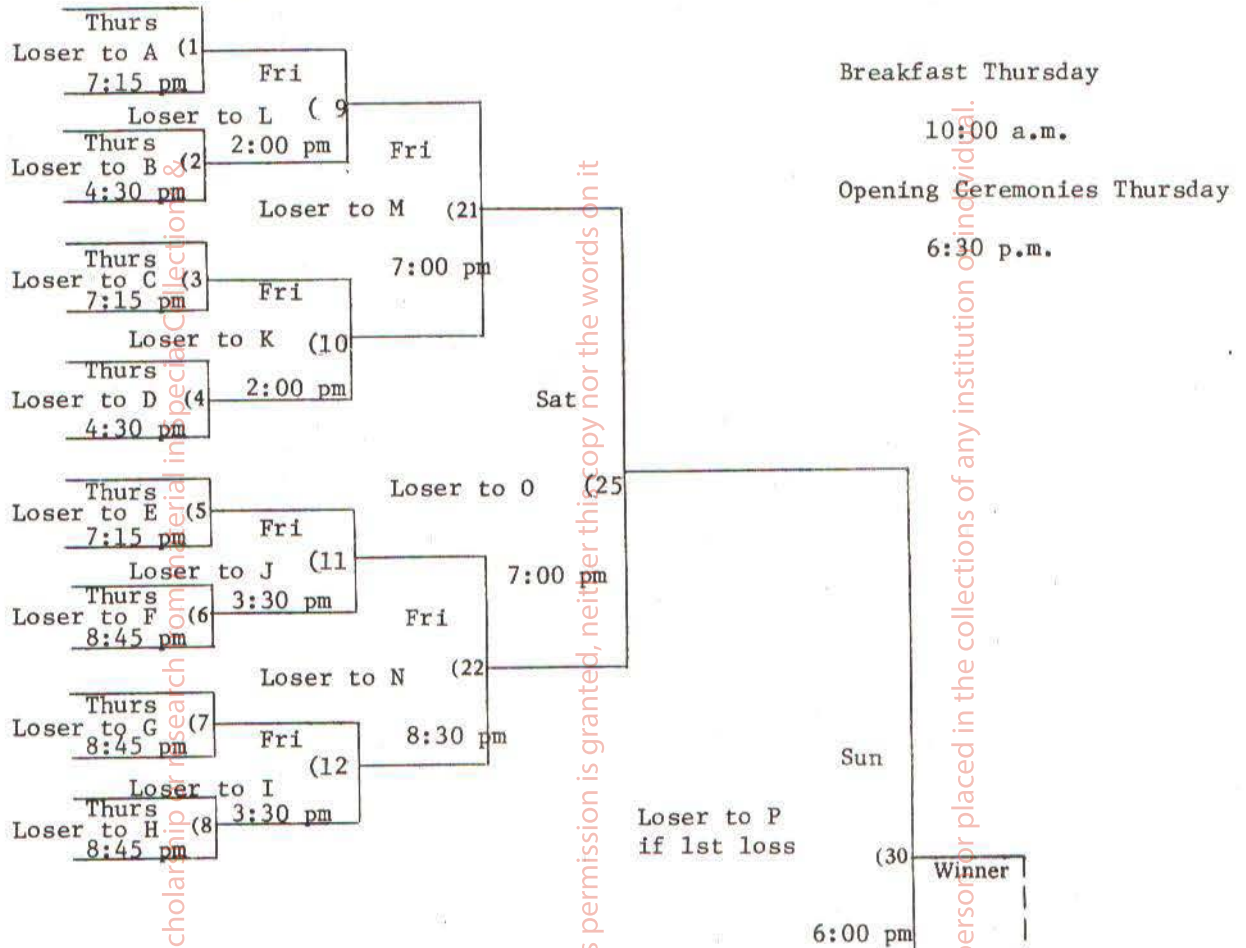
Thurs
Loser to A (1
7:15 pm

Fri
Loser to L (9
2:00 pm

Thurs
Loser to B (2
4:30 pm

Fri
Loser to M (21
7:00 pm

Thurs
Loser to C (3
7:15 pm

Fri
Loser to K (10
2:00 pm

Thurs
Loser to D (4
4:30 pm

Sat
Loser to O (25
7:00 pm

Thurs
Loser to E (5
7:15 pm

Fri
Loser to J (11
3:30 pm

Thurs
Loser to F (6
8:45 pm

Fri
Loser to N (22
8:30 pm

Thurs
Loser to G (7
8:45 pm

Fri
Loser to I (12
3:30 pm

Thurs
Loser to H (8
8:45 pm

Loser to P
if 1st loss

Sun
(30
6:00 pm

Winner

Breakfast Thursday
10:00 a.m.
Opening Ceremonies Thursday
6:30 p.m.

cholarship or research from material in Special Collections &
s permission is granted, neither this copy nor the words on it
person or placed in the collections of any institution or individual.